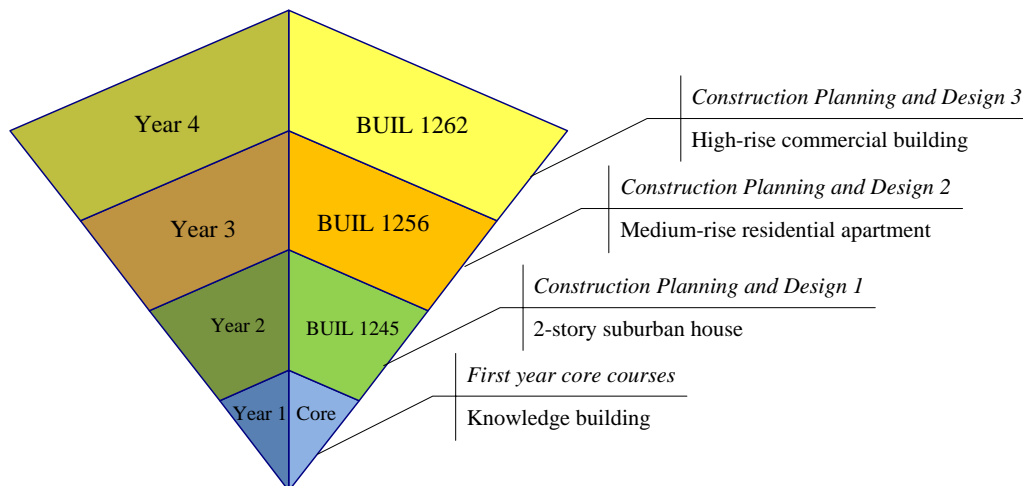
Year 4

BUIL 1262

Year 3

BUIL 1256

Year 2

BUIL 1245

Year 1

Core

*Construction Planning and Design 3*

High-rise commercial building

*Construction Planning and Design 2*

Medium-rise residential apartment

*Construction Planning and Design 1*

2-story suburban house

*First year core courses*

Knowledge building